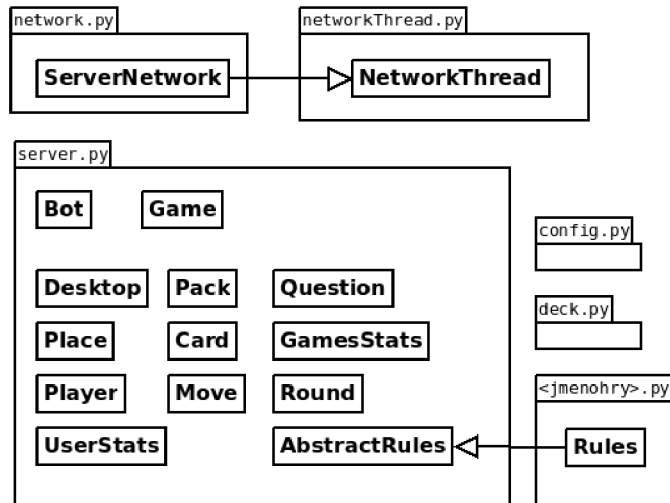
network.py

ServerNetwork

networkThread.py

NetworkThread

server.py

Bot

Game

Desktop

Pack

Question

Place

Card

GamesStats

Player

Move

Round

UserStats

AbstractRules

config.py

deck.py

<jmenohry>.py

Rules